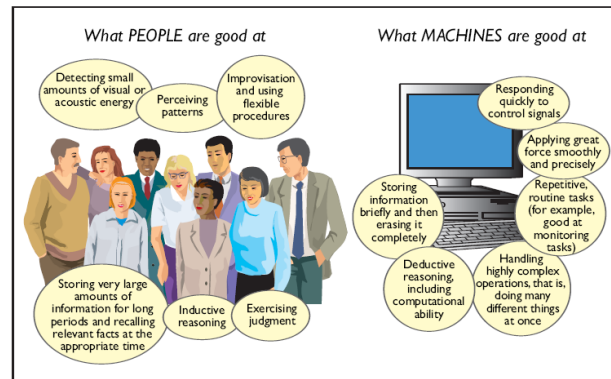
What PEOPLE are good at

Detecting small amounts of visual or acoustic energy

Perceiving patterns

Improvisation and using flexible procedures

Storing very large amounts of information for long periods and recalling relevant facts at the appropriate time

Inductive reasoning

Exercising judgment

What MACHINES are good at

Responding quickly to control signals

Applying great force smoothly and precisely

Storing information briefly and then erasing it completely

Repetitive, routine tasks (for example, good at monitoring tasks)

Deductive reasoning, including computational ability

Handling highly complex operations, that is, doing many different things at once